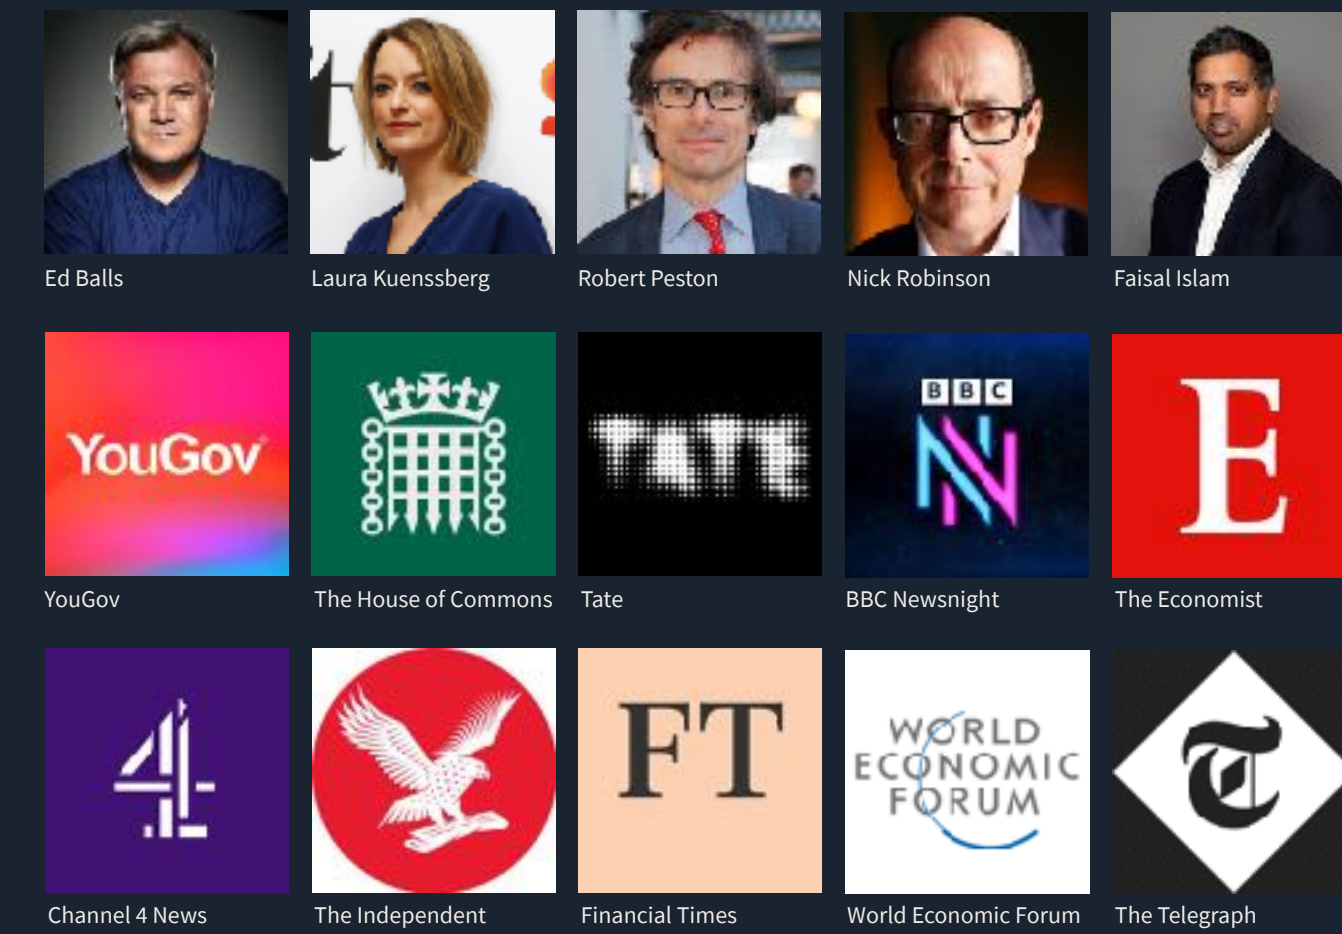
Ed Balls

Laura Kuenssberg

Robert Peston

Nick Robinson

Faisal Islam

YouGov

YouGov

The House of Commons

TATE

Tate

BBC

N

BBC Newsnight

E

The Economist

4

Channel 4 News

The Independent

FT

Financial Times

WORLD ECONOMIC FORUM

World Economic Forum

T

The Telegraph